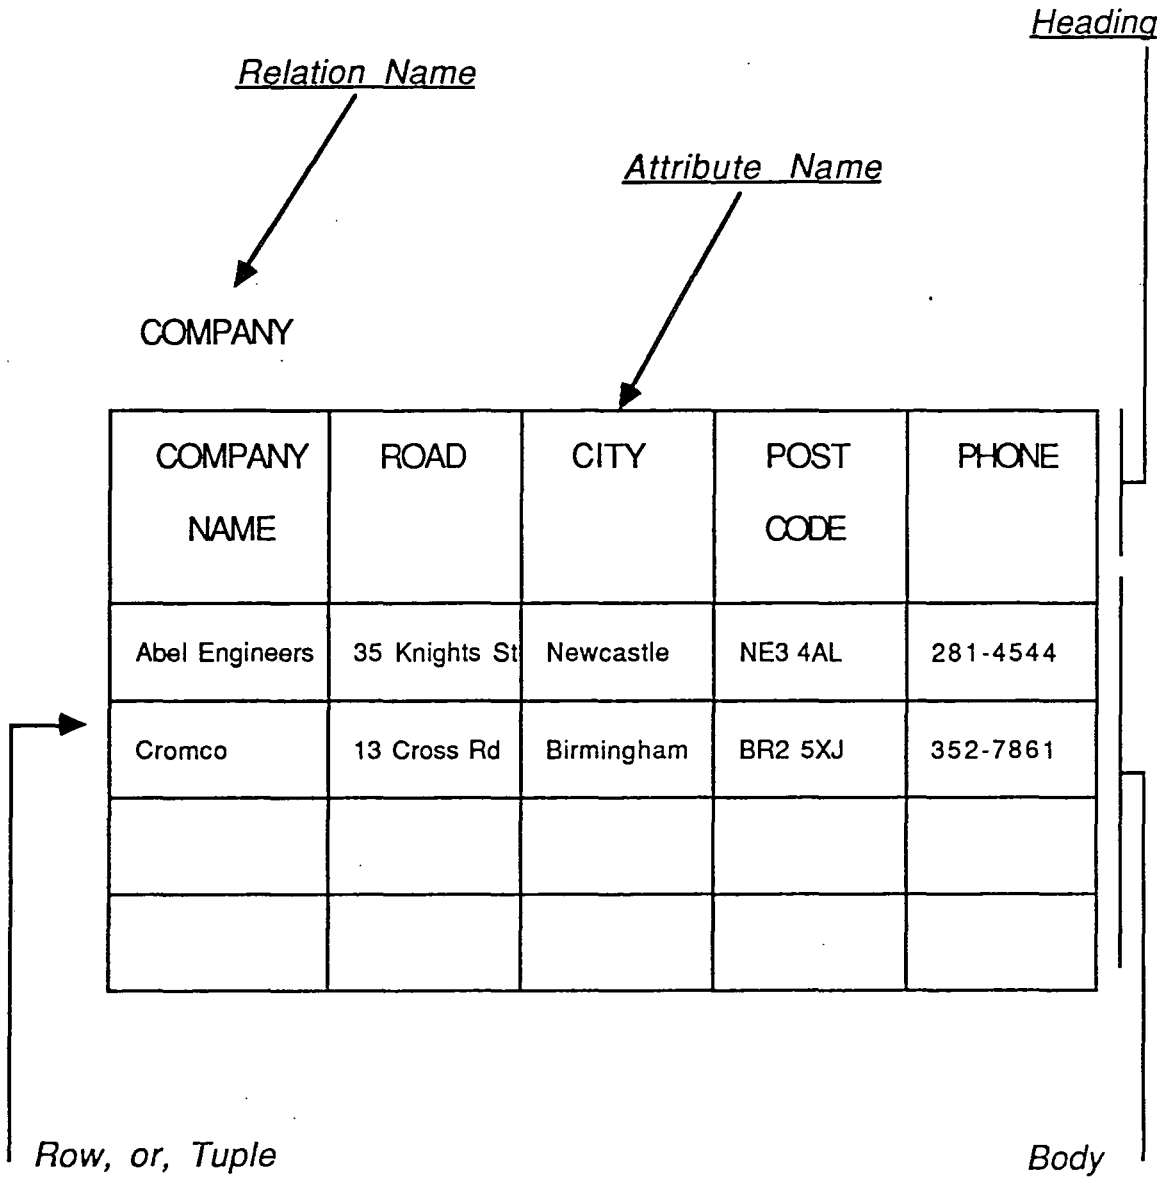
Heading

Relation Name

Attribute Name

COMPANY

| COMPANY NAME | ROAD | CITY | POST CODE | PHONE |
|---|---|---|---|---|
| Abel Engineers | 35 Knights St | Newcastle | NE3 4AL | 281-4544 |
| Cromco | 13 Cross Rd | Birmingham | BR2 5XJ | 352-7861 |
| | | | | |
| | | | | |

Row, or, Tuple

Body